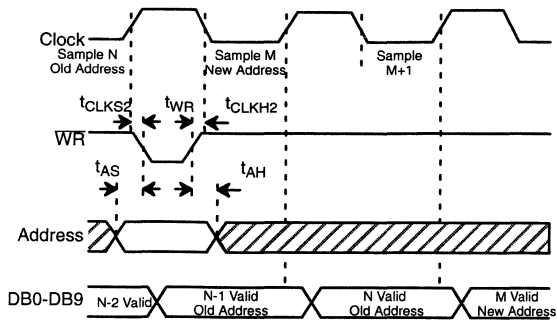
Clock
Sample N
Old Address
Sample M
New Address
Sample
M+1
$t_{CLKS2}$
$t_{WR}$
$t_{CLKH2}$
$\overline{WR}$
$t_{AS}$
$t_{AH}$
Address
DB0-DB9
N-2 Valid
N-1 Valid
Old Address
N Valid
Old Address
M Valid
New Address